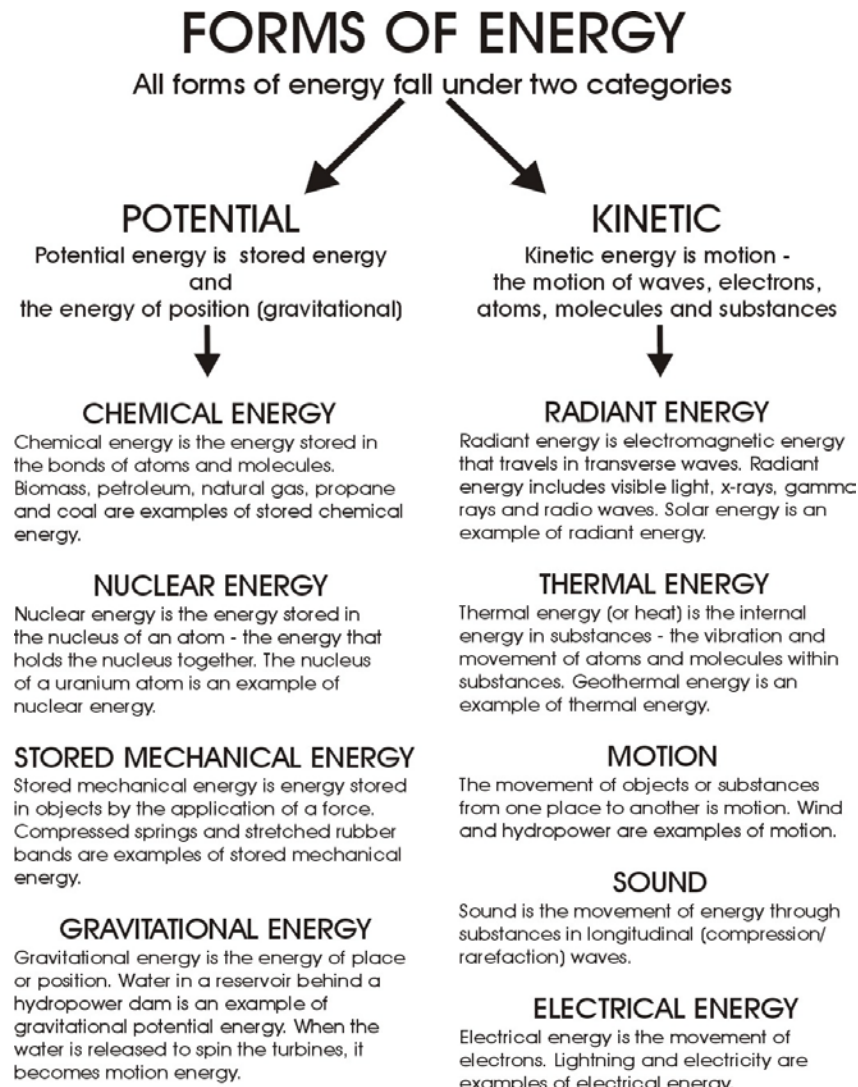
FORMS OF ENERGY

All forms of energy fall under two categories

POTENTIAL

Potential energy is stored energy and the energy of position (gravitational)

CHEMICAL ENERGY

Chemical energy is the energy stored in the bonds of atoms and molecules. Biomass, petroleum, natural gas, propane and coal are examples of stored chemical energy.

NUCLEAR ENERGY

Nuclear energy is the energy stored in the nucleus of an atom - the energy that holds the nucleus together. The nucleus of a uranium atom is an example of nuclear energy.

STORED MECHANICAL ENERGY

Stored mechanical energy is energy stored in objects by the application of a force. Compressed springs and stretched rubber bands are examples of stored mechanical energy.

GRAVITATIONAL ENERGY

Gravitational energy is the energy of place or position. Water in a reservoir behind a hydropower dam is an example of gravitational potential energy. When the water is released to spin the turbines, it becomes motion energy.

KINETIC

Kinetic energy is motion - the motion of waves, electrons, atoms, molecules and substances

RADIANT ENERGY

Radiant energy is electromagnetic energy that travels in transverse waves. Radiant energy includes visible light, x-rays, gamma rays and radio waves. Solar energy is an example of radiant energy.

THERMAL ENERGY

Thermal energy (or heat) is the internal energy in substances - the vibration and movement of atoms and molecules within substances. Geothermal energy is an example of thermal energy.

MOTION

The movement of objects or substances from one place to another is motion. Wind and hydropower are examples of motion.

SOUND

Sound is the movement of energy through substances in longitudinal (compression/ rarefaction) waves.

ELECTRICAL ENERGY

Electrical energy is the movement of electrons. Lightning and electricity are examples of electrical energy.